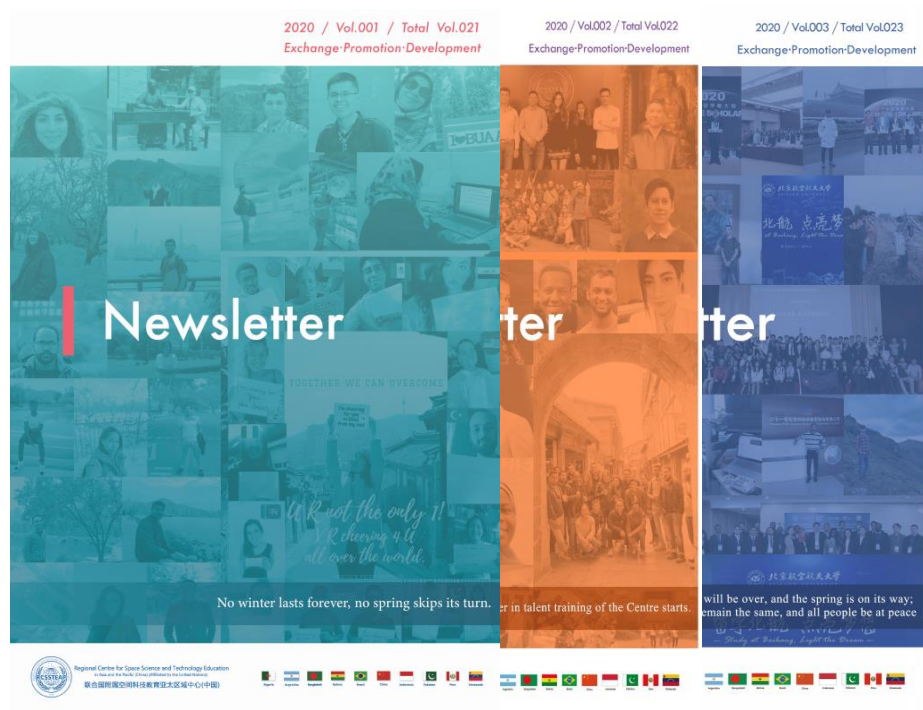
2020 / Vol.001 / Total Vol.021
Exchange·Promotion·Development

Newsletter

TOGETHER WE CAN OVERCOME

U R not the only 1!
V R cheering 4 U
all over the world.

No winter lasts forever, no spring skips its turn.

Regional Centre for Space Science and Technology Education
in Asia and the Pacific (China) (Affiliated to the United Nations)
联合国附属空间科技教育亚太区域中心(中国)

RCSSTEAP

2020 / Vol.002 / Total Vol.022
Exchange·Promotion·Development

tter

r in talent training of the Centre starts.

2020 / Vol.003 / Total Vol.023
Exchange·Promotion·Development

tter

北航 点亮梦

北京航空航天大学

will be over, and the spring is on its way;
emain the same, and all people be at peace